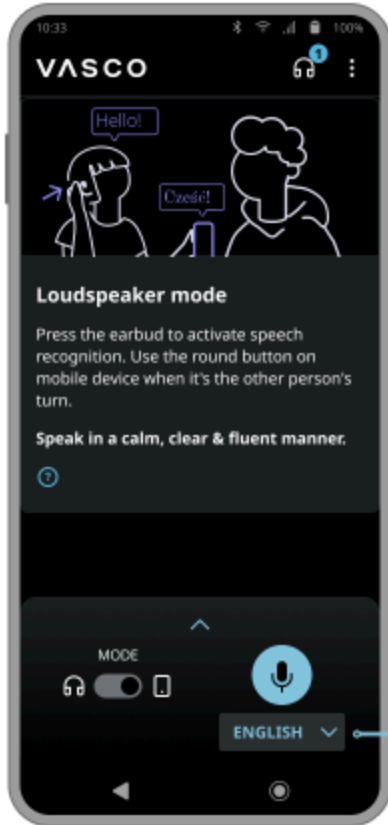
10:33 100%

VASCO

1

Hello!

Cześć!

Loudspeaker mode

Press the earbud to activate speech recognition. Use the round button on mobile device when it's the other person's turn.

Speak in a calm, clear & fluent manner.

?

MODE

ENGLISH